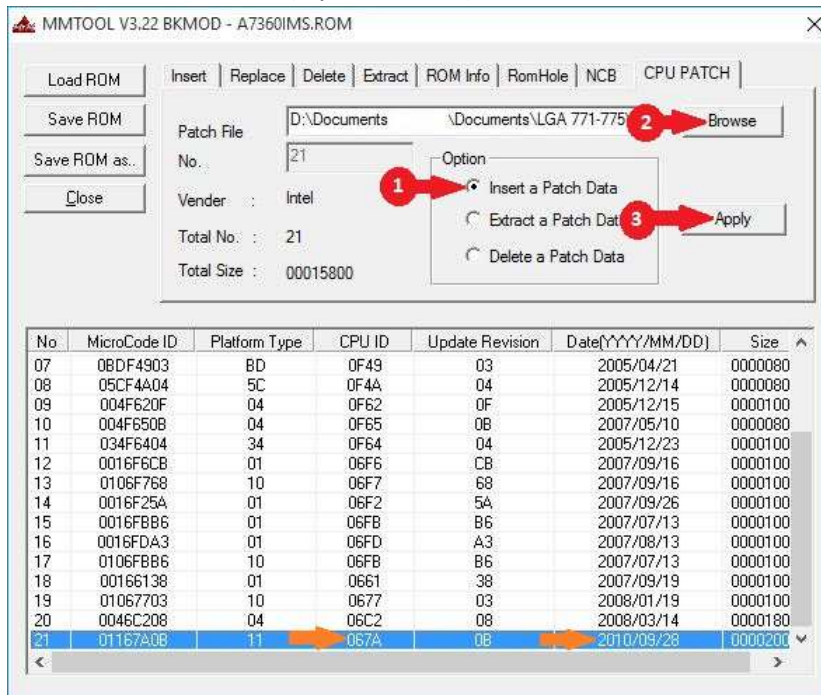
MMTOOL V3.22 BKMOD - A7360IMS.ROM

Load ROM
Save ROM
Save ROM as..
Close

Insert | Replace | Delete | Extract | ROM Info | RomHole | NCB | CPU PATCH

Patch File D:\Documents \Documents\LGA 771-775

2 Browse

No. 21

Vender : Intel

Total No. : 21

Total Size : 00015800

Option
1 Insert a Patch Data
Extract a Patch Dat 3 Apply
Delete a Patch Data

| No | MicroCode ID | Platform Type | CPU ID | Update Revision | Date(YYYY/MM/DD) | Size |
|---|---|---|---|---|---|---|
| 07 | 0BDF4903 | BD | 0F49 | 03 | 2005/04/21 | 0000080 |
| 08 | 05CF4A04 | 5C | 0F4A | 04 | 2005/12/14 | 0000080 |
| 09 | 004F620F | 04 | 0F62 | 0F | 2005/12/15 | 0000100 |
| 10 | 004F650B | 04 | 0F65 | 0B | 2007/05/10 | 0000080 |
| 11 | 034F6404 | 34 | 0F64 | 04 | 2005/12/23 | 0000100 |
| 12 | 0016F6CB | 01 | 06F6 | CB | 2007/09/16 | 0000100 |
| 13 | 0106F768 | 10 | 06F7 | 68 | 2007/09/16 | 0000100 |
| 14 | 0016F25A | 01 | 06F2 | 5A | 2007/09/26 | 0000100 |
| 15 | 0016FBB6 | 01 | 06FB | B6 | 2007/07/13 | 0000100 |
| 16 | 0016FDA3 | 01 | 06FD | A3 | 2007/08/13 | 0000100 |
| 17 | 0106FBB6 | 10 | 06FB | B6 | 2007/07/13 | 0000100 |
| 18 | 00166138 | 01 | 0661 | 38 | 2007/09/19 | 0000100 |
| 19 | 01067703 | 10 | 0677 | 03 | 2008/01/19 | 0000100 |
| 20 | 0046C208 | 04 | 06C2 | 08 | 2008/03/14 | 0000180 |
| 21 | 01167A0B | 11 | 067A | 0B | 2010/09/28 | 0000200 |